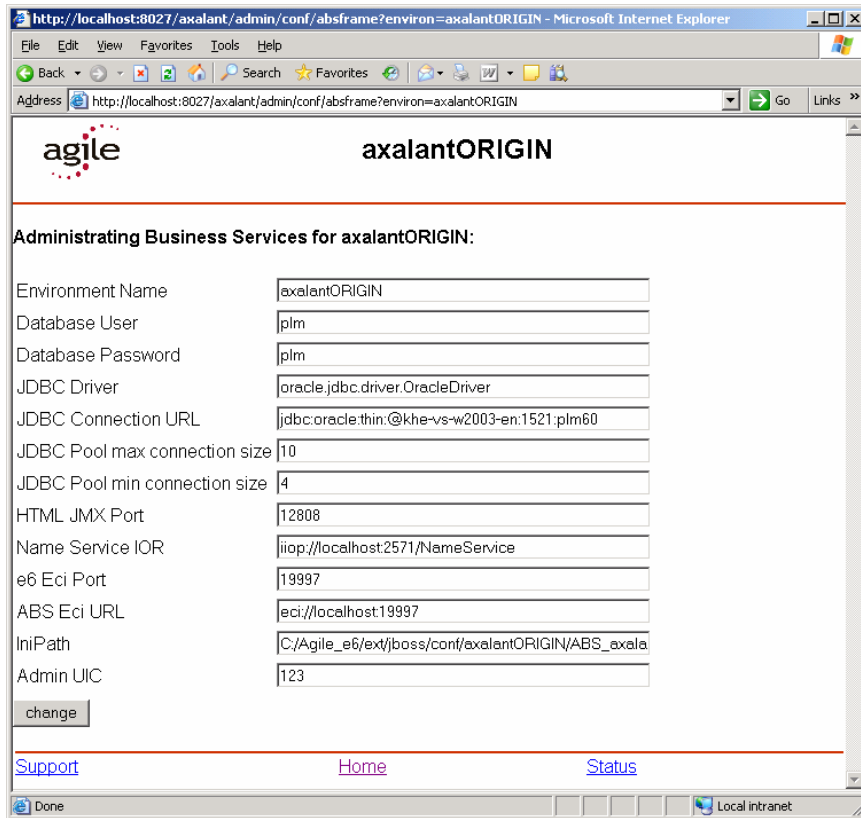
http://localhost:8027/axalant/admin/conf/absframe?environ=axalantORIGIN - Microsoft Internet Explorer

File Edit View Favorites Tools Help

Back Search Favorites

Address http://localhost:8027/axalant/admin/conf/absframe?environ=axalantORIGIN Go Links »

agile

axalantORIGIN

Administrating Business Services for axalantORIGIN:

| | |
|---|---|
| Environment Name | axalantORIGIN |
| Database User | plm |
| Database Password | plm |
| JDBC Driver | oracle.jdbc.driver.OracleDriver |
| JDBC Connection URL | jdbc:oracle:thin:@khe-vs-w2003-en:1521:plm60 |
| JDBC Pool max connection size | 10 |
| JDBC Pool min connection size | 4 |
| HTML JMX Port | 12808 |
| Name Service IOR | iiop://localhost:2571/NameService |
| e6 Eci Port | 19997 |
| ABS Eci URL | eci://localhost:19997 |
| IniPath | C:/Agile_e6/ext/jboss/conf/axalantORIGIN/ABS_axala |
| Admin UIC | 123 |

change

Support Home Status

Done Local intranet